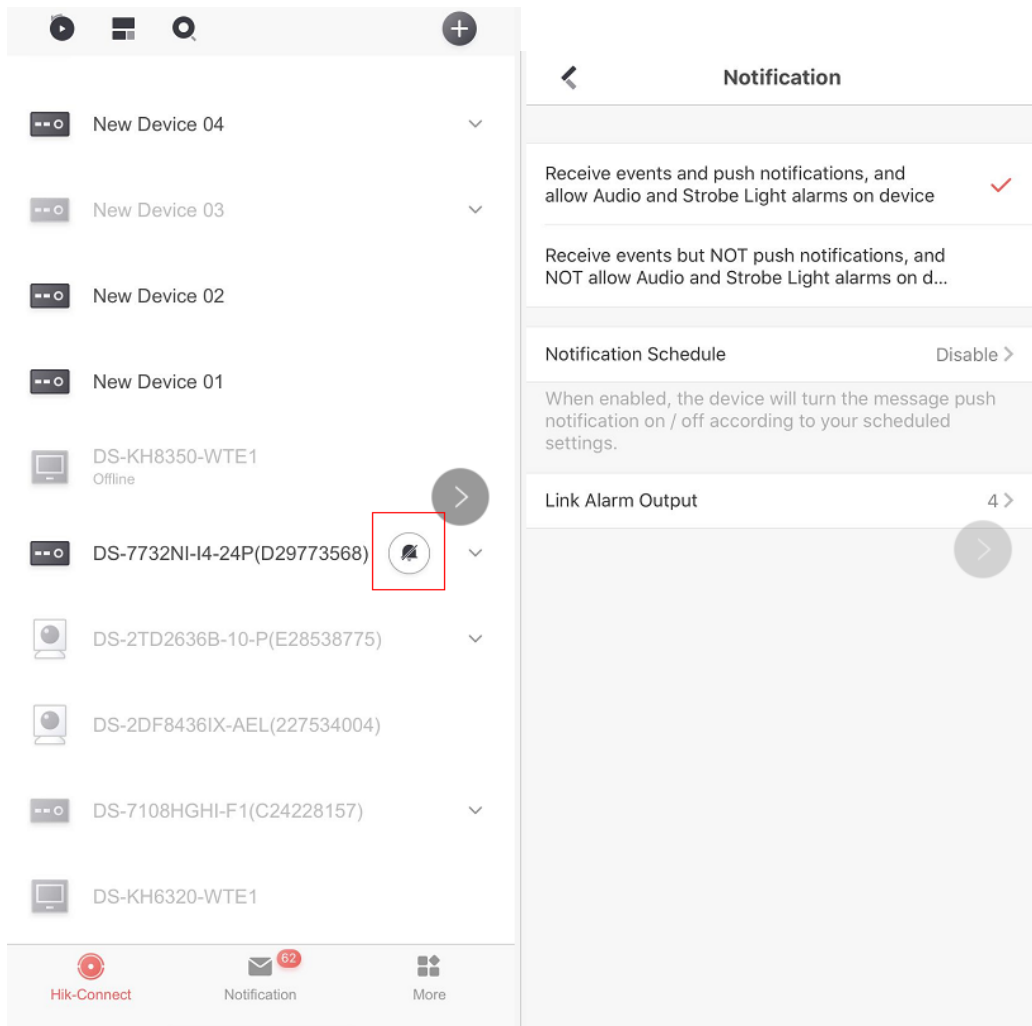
New Device 04

New Device 03

New Device 02

New Device 01

DS-KH8350-WTE1
Offline

DS-7732NI-I4-24P(D29773568)

DS-2TD2636B-10-P(E28538775)

DS-2DF8436IX-AEL(227534004)

DS-7108HGHI-F1(C24228157)

DS-KH6320-WTE1

Hik-Connect

62
Notification

More

Notification

Receive events and push notifications, and allow Audio and Strobe Light alarms on device

Receive events but NOT push notifications, and NOT allow Audio and Strobe Light alarms on d...

Notification Schedule Disable

When enabled, the device will turn the message push notification on / off according to your scheduled settings.

Link Alarm Output 4